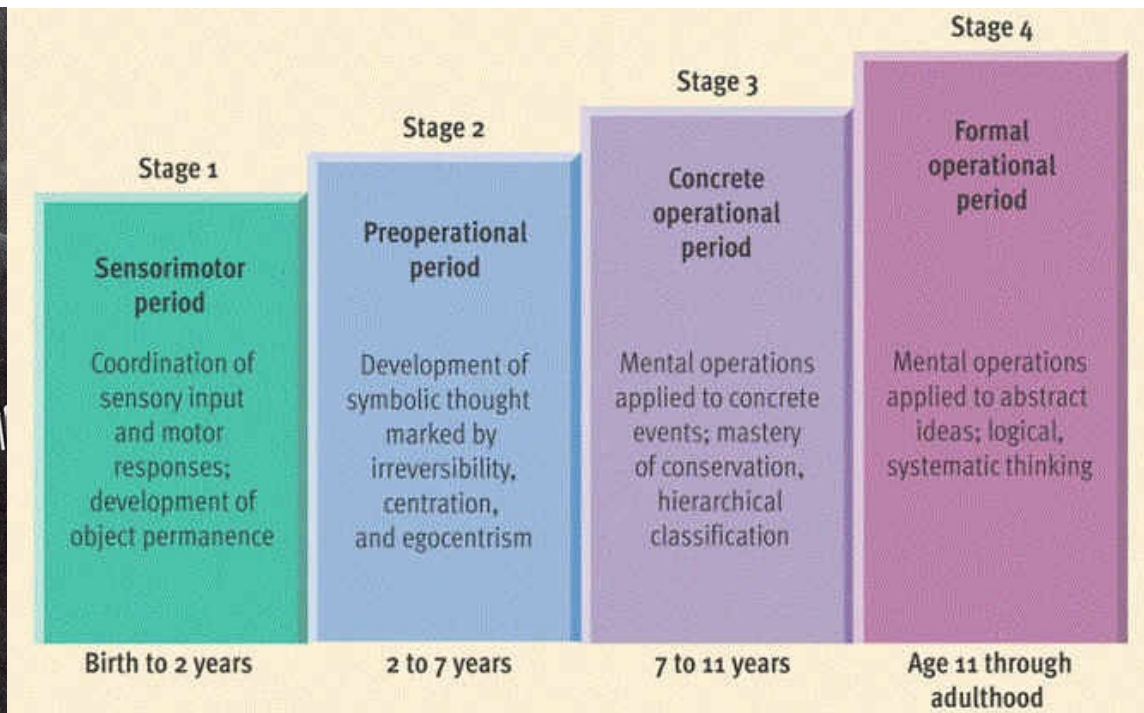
Stage 1

Sensorimotor period

Coordination of sensory input and motor responses; development of object permanence

Birth to 2 years

Stage 2

Preoperational period

Development of symbolic thought marked by irreversibility, centration, and egocentrism

2 to 7 years

Stage 3

Concrete operational period

Mental operations applied to concrete events; mastery of conservation, hierarchical classification

7 to 11 years

Stage 4

Formal operational period

Mental operations applied to abstract ideas; logical, systematic thinking

Age 11 through adulthood